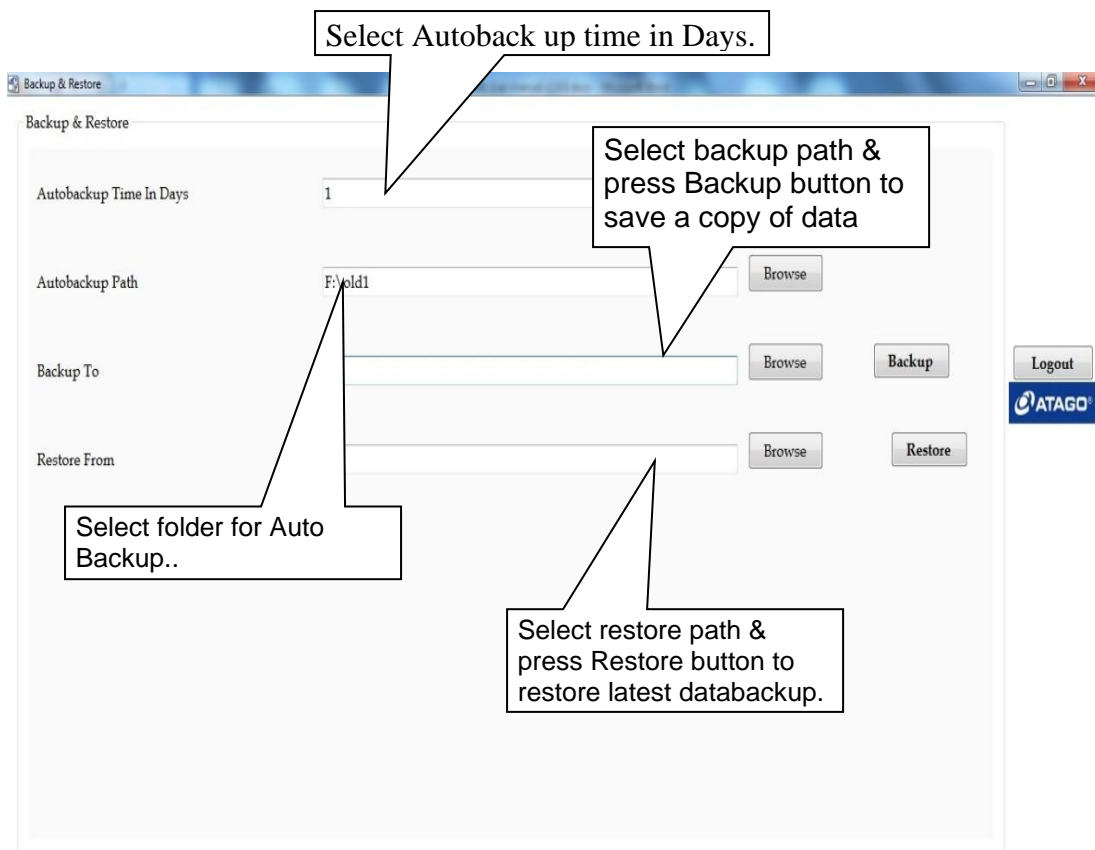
Select Autoback up time in Days.

Backup & Restore

Backup & Restore

Select backup path & press Backup button to save a copy of data

Autobackup Time In Days

1

Autobackup Path

F:\old1

Browse

Backup To

Browse

Backup

Logout

ATAGO

Restore From

Browse

Restore

Select folder for Auto Backup..

Select restore path & press Restore button to restore latest databackup.